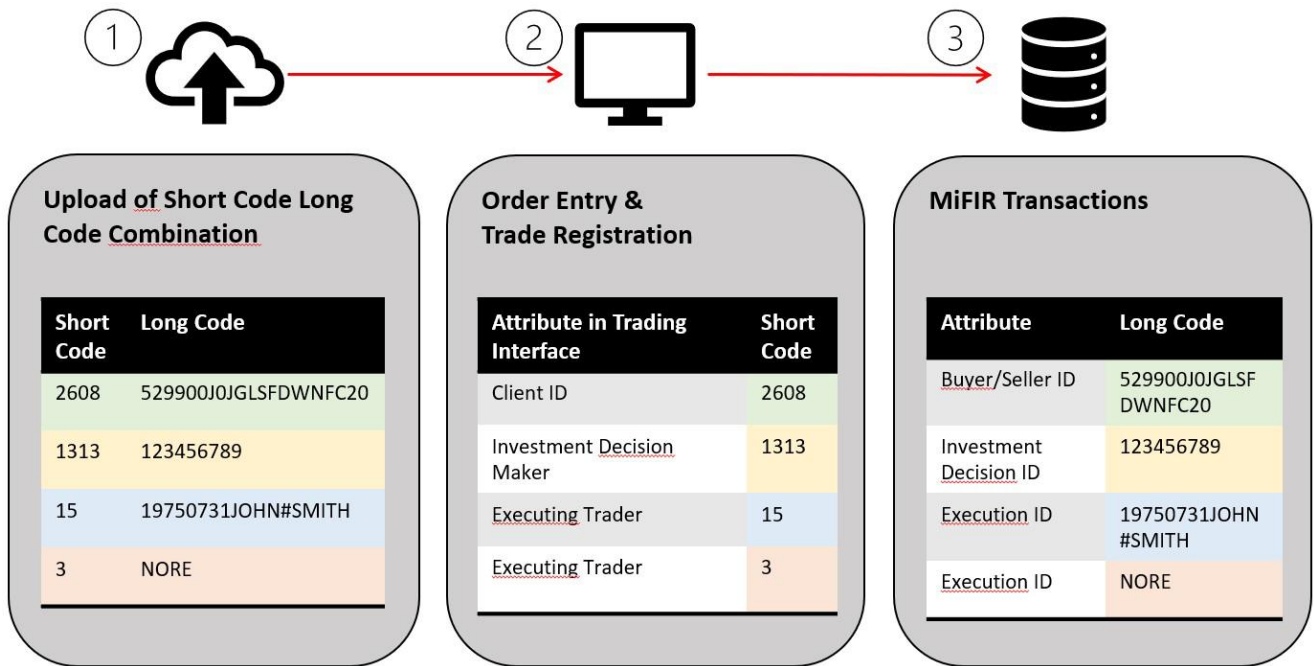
1

2

3

Upload of Short Code Long Code Combination

| Short Code | Long Code |
|---|---|
| 2608 | 529900J0JGLSFDWNFC20 |
| 1313 | 123456789 |
| 15 | 19750731JOHN#SMITH |
| 3 | NORE |

Order Entry & Trade Registration

| Attribute in Trading Interface | Short Code |
|---|---|
| Client ID | 2608 |
| Investment Decision Maker | 1313 |
| Executing Trader | 15 |
| Executing Trader | 3 |

MiFIR Transactions

| Attribute | Long Code |
|---|---|
| Buyer/Seller ID | 529900J0JGLSFDWNFC20 |
| Investment Decision ID | 123456789 |
| Execution ID | 19750731JOHN#SMITH |
| Execution ID | NORE |